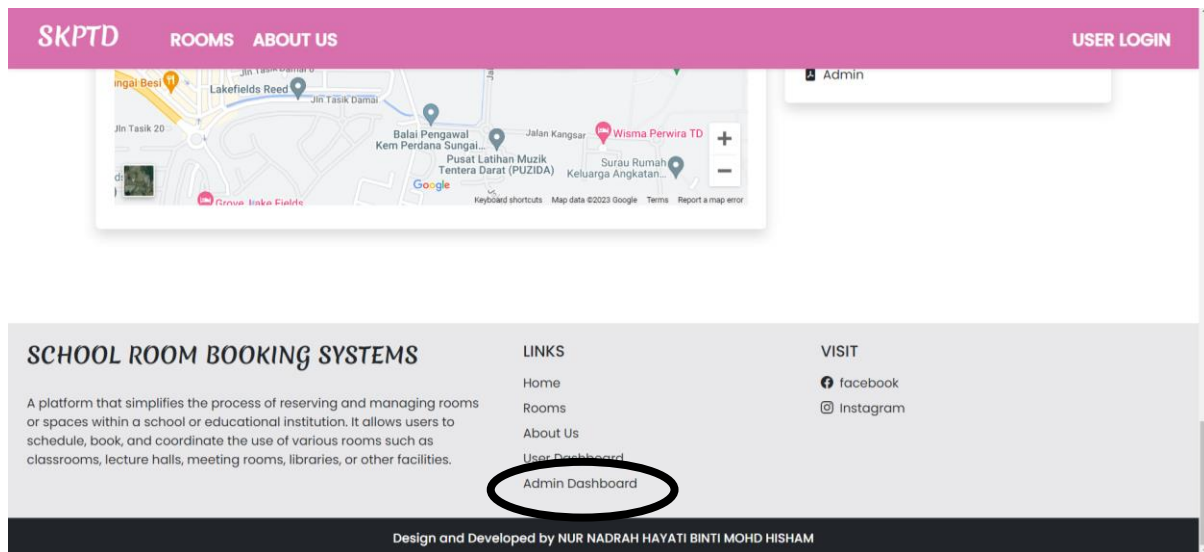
SKPTD ROOMS ABOUT US USER LOGIN

Jln Tasik Damai
ngai Besi
Lakefields Reed
Jln Tasik Damai
Jln Tasik 20
Balai Pengawal Kem Perdana Sungai...
Jalan Kangsar
Wisma Perwira TD
Pusat Latihan Muzik Tentera Darat (PUZIDA)
Surau Rumah Keluarga Angkatan...
Grove Lake Fields
Google
Keyboard shortcuts Map data ©2023 Google Terms Report a map error

Admin

SCHOOL ROOM BOOKING SYSTEMS

A platform that simplifies the process of reserving and managing rooms or spaces within a school or educational institution. It allows users to schedule, book, and coordinate the use of various rooms such as classrooms, lecture halls, meeting rooms, libraries, or other facilities.

LINKS
Home
Rooms
About Us
User Dashboard
Admin Dashboard

VISIT
facebook
Instagram

Design and Developed by NUR NADRAH HAYATI BINTI MOHD HISHAM